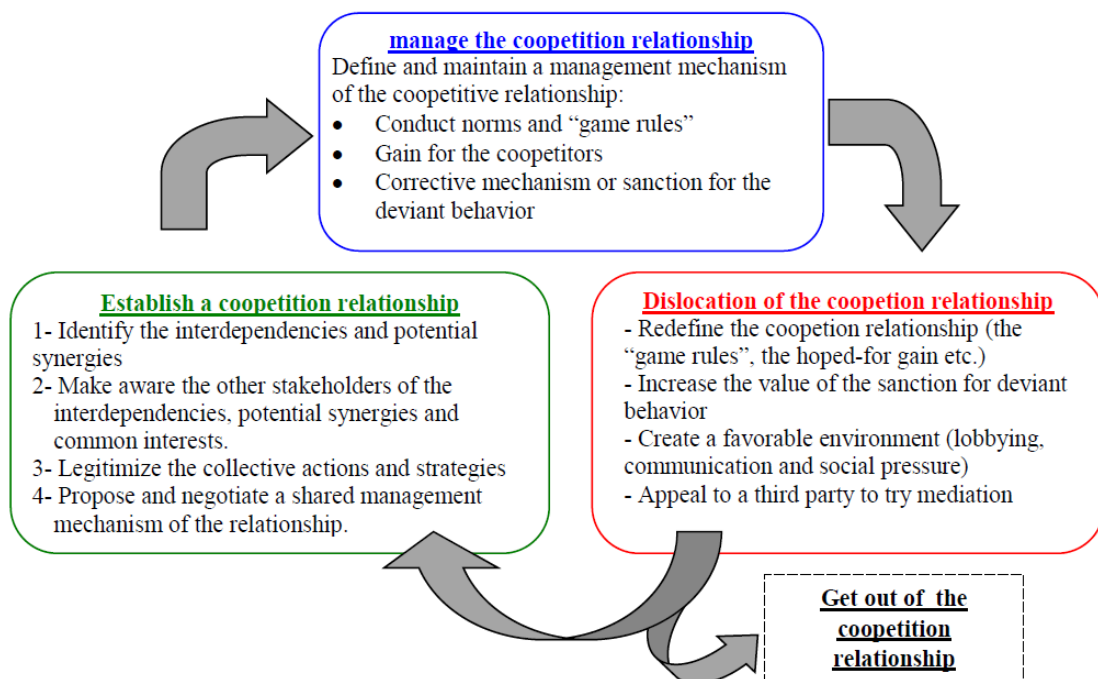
manage the coopetition relationship
Define and maintain a management mechanism of the coopetitive relationship:
• Conduct norms and "game rules"
• Gain for the coopetitors
• Corrective mechanism or sanction for the deviant behavior

Establish a coopetition relationship
1- Identify the interdependencies and potential synergies
2- Make aware the other stakeholders of the interdependencies, potential synergies and common interests.
3- Legitimize the collective actions and strategies
4- Propose and negotiate a shared management mechanism of the relationship.

Dislocation of the coopetion relationship
- Redefine the coopetion relationship (the "game rules", the hoped-for gain etc.)
- Increase the value of the sanction for deviant behavior
- Create a favorable environment (lobbying, communication and social pressure)
- Appeal to a third party to try mediation

Get out of the coopetition relationship